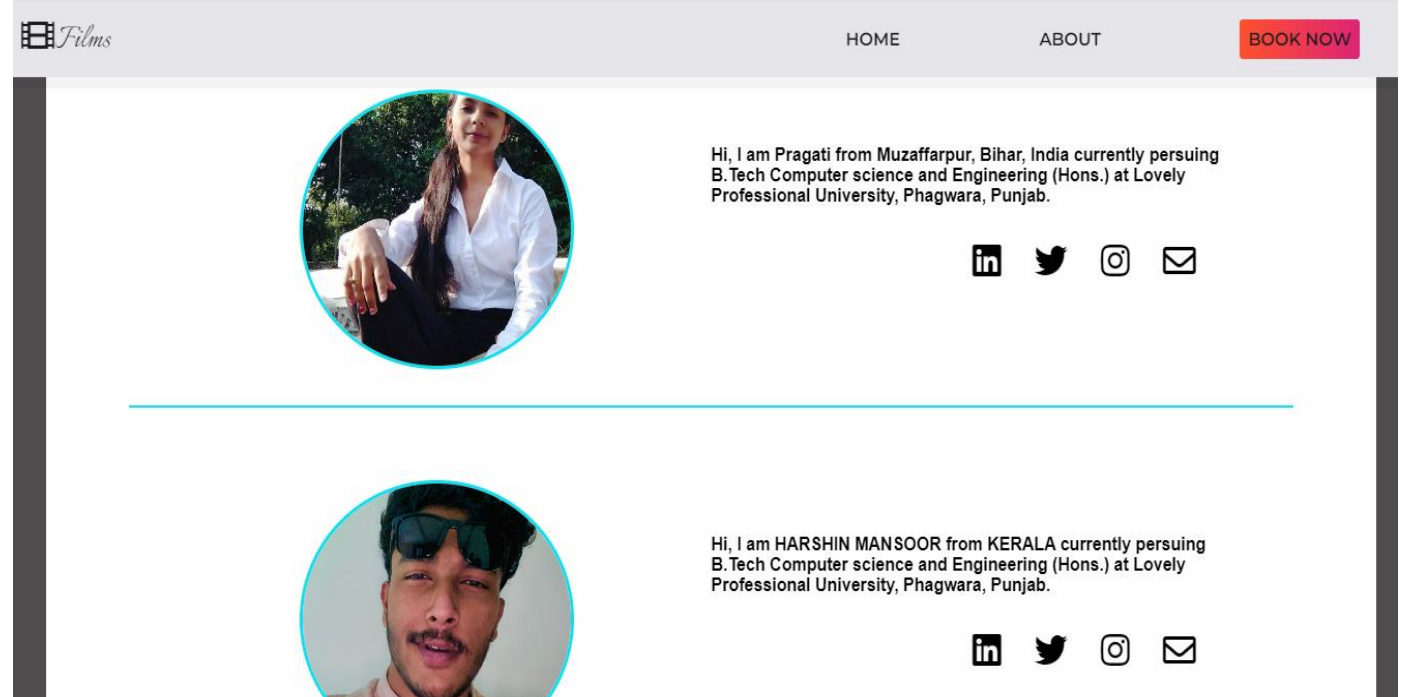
Films

HOME

ABOUT

BOOK NOW

Hi, I am Pragati from Muzaffarpur, Bihar, India currently persuing B.Tech Computer science and Engineering (Hons.) at Lovely Professional University, Phagwara, Punjab.

Hi, I am HARSHIN MANSOOR from KERALA currently persuing B.Tech Computer science and Engineering (Hons.) at Lovely Professional University, Phagwara, Punjab.